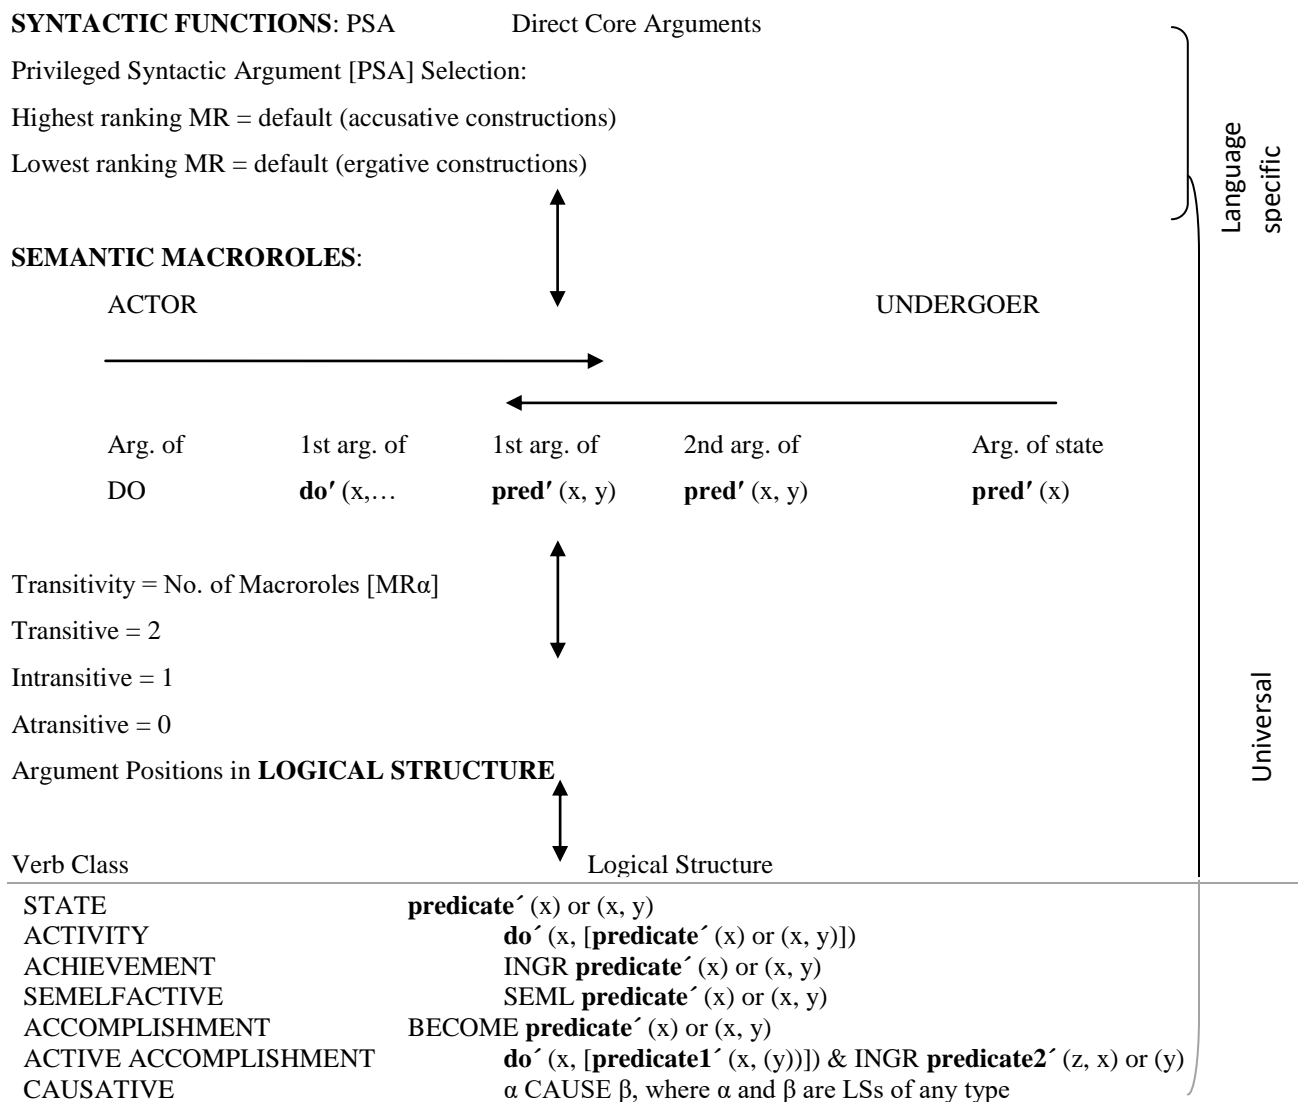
**SYNTACTIC FUNCTIONS**: PSA Direct Core Arguments

Privileged Syntactic Argument [PSA] Selection:

Highest ranking MR = default (accusative constructions)

Lowest ranking MR = default (ergative constructions)

Language specific

**SEMANTIC MACROROLES**:

ACTOR UNDERGOER

| Arg. of | 1st arg. of | 1st arg. of | 2nd arg. of | Arg. of state |
|---|---|---|---|---|
| DO | **do′** (x,… | **pred′** (x, y) | **pred′** (x, y) | **pred′** (x) |

Transitivity = No. of Macroroles [MRα]

Transitive = 2

Intransitive = 1

Atransitive = 0

Argument Positions in **LOGICAL STRUCTURE**

Universal

| Verb Class | Logical Structure |
|---|---|
| STATE | **predicate´** (x) or (x, y) |
| ACTIVITY | **do´** (x, [**predicate´** (x) or (x, y)]) |
| ACHIEVEMENT | INGR **predicate´** (x) or (x, y) |
| SEMELFACTIVE | SEML **predicate´** (x) or (x, y) |
| ACCOMPLISHMENT | BECOME **predicate´** (x) or (x, y) |
| ACTIVE ACCOMPLISHMENT | **do´** (x, [**predicate1´** (x, (y))]) & INGR **predicate2´** (z, x) or (y) |
| CAUSATIVE | α CAUSE β, where α and β are LSs of any type |